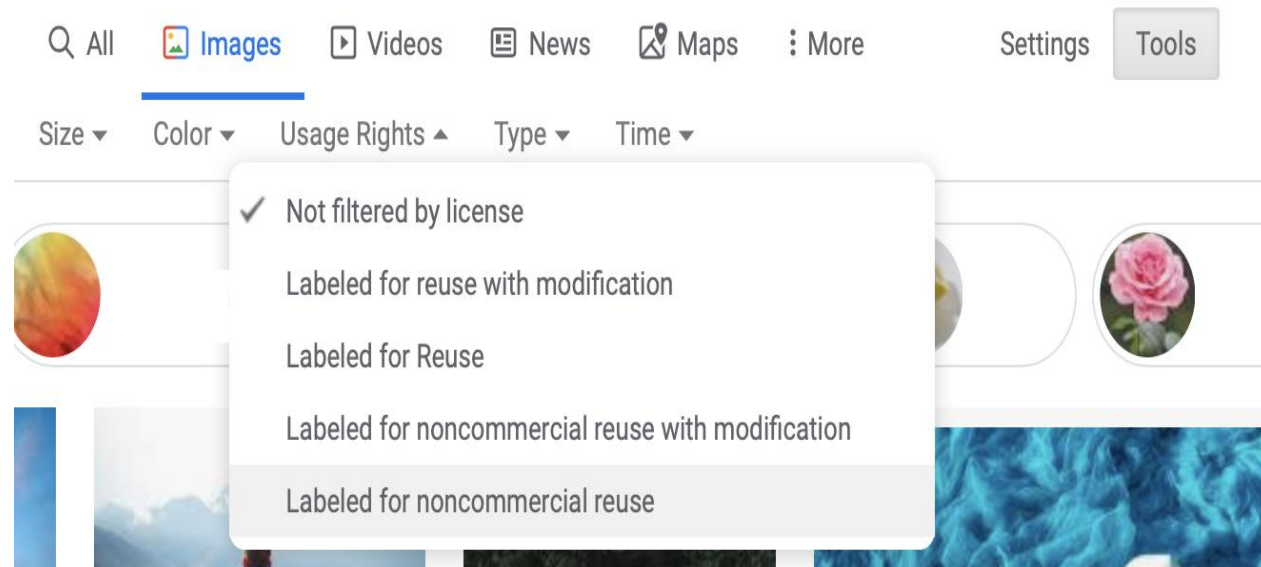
All Images Videos News Maps More Settings Tools

Size Color Usage Rights Type Time

Not filtered by license
Labeled for reuse with modification
Labeled for Reuse
Labeled for noncommercial reuse with modification
Labeled for noncommercial reuse